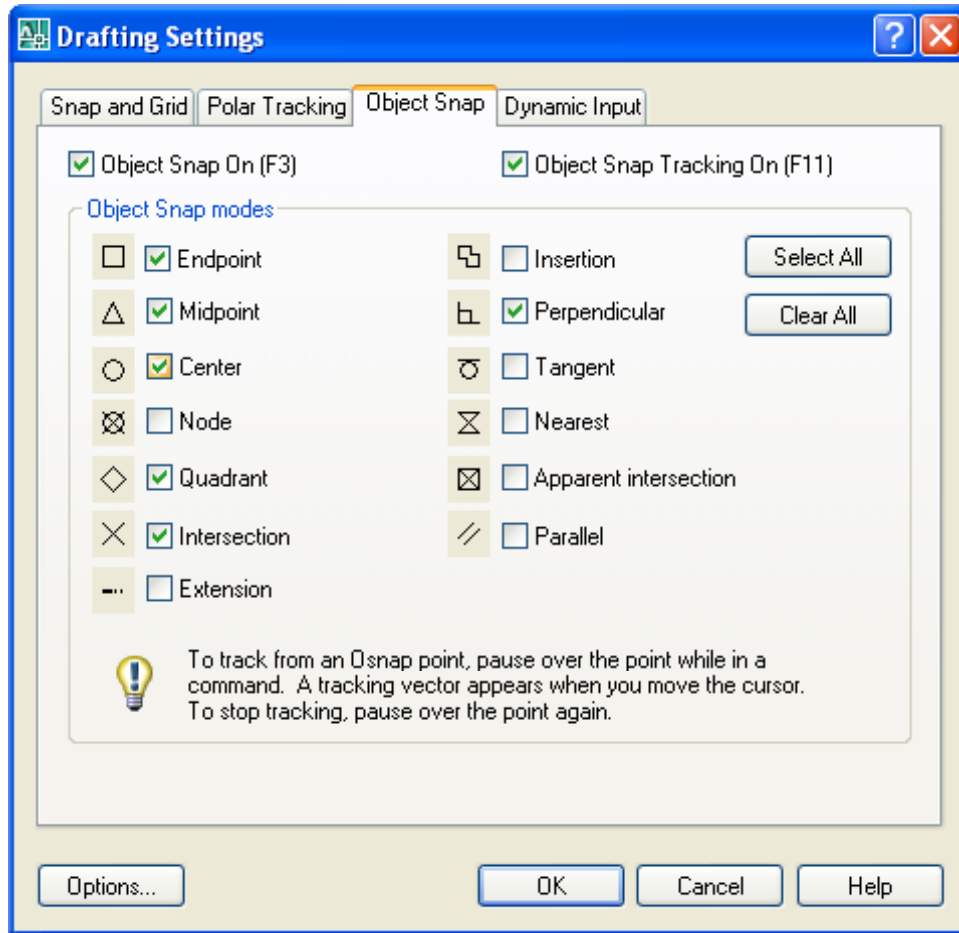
Drafting Settings

Snap and Grid | Polar Tracking | Object Snap | Dynamic Input

Object Snap On (F3)

Object Snap Tracking On (F11)

Object Snap modes

Endpoint

Midpoint

Center

Node

Quadrant

Intersection

Extension

Insertion

Perpendicular

Tangent

Nearest

Apparent intersection

Parallel

Select All

Clear All

To track from an Osnap point, pause over the point while in a command. A tracking vector appears when you move the cursor. To stop tracking, pause over the point again.

Options...

OK

Cancel

Help